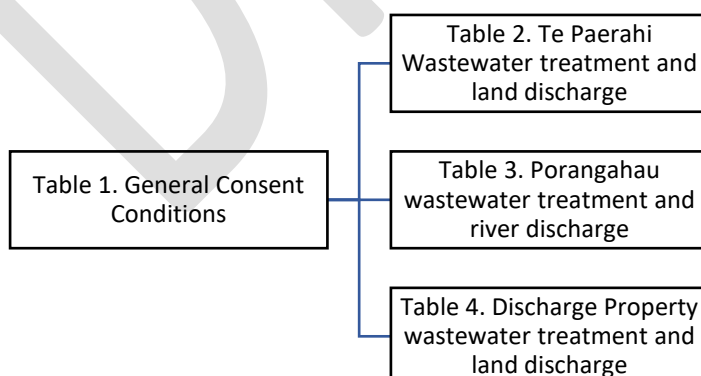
Table 1. General Consent Conditions

Table 2. Te Paerahi Wastewater treatment and land discharge

Table 3. Porangahau wastewater treatment and river discharge

Table 4. Discharge Property wastewater treatment and land discharge